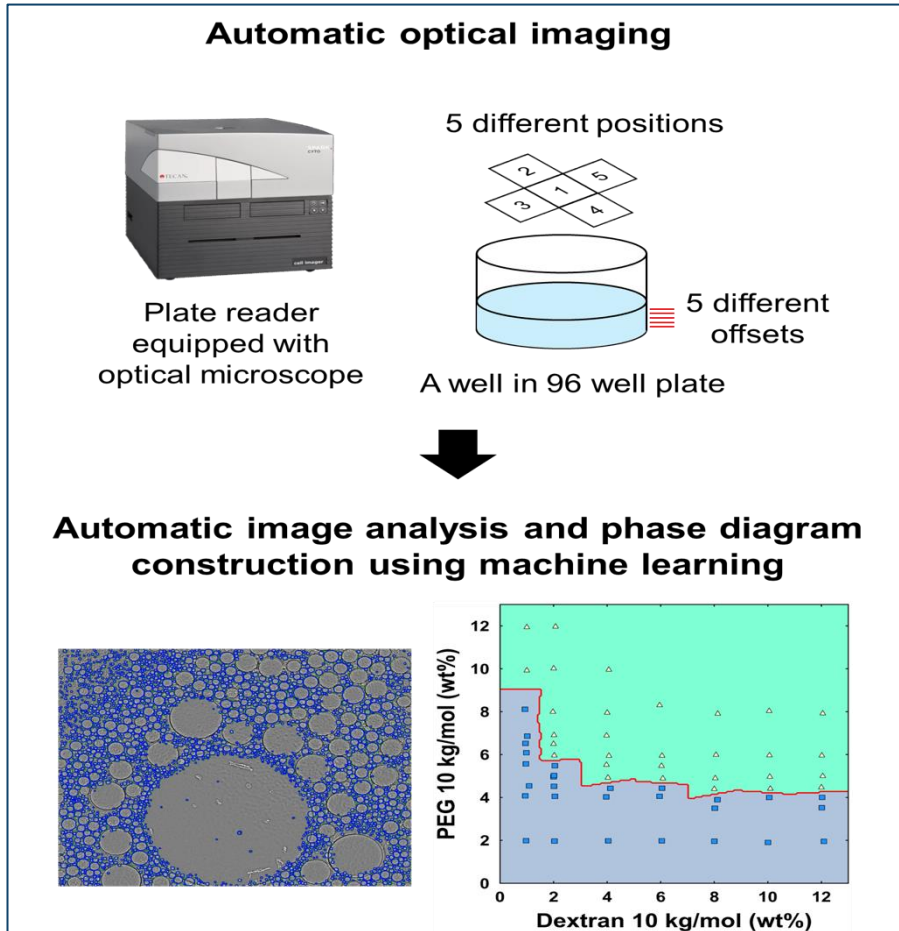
Automatic optical imaging

TECAN

cell imager

Plate reader equipped with optical microscope

5 different positions

2 1 5 3 4

5 different offsets

A well in 96 well plate

Automatic image analysis and phase diagram construction using machine learning

PEG 10 kg/mol (wt%)

0 2 4 6 8 10 12

0 2 4 6 8 10 12

Dextran 10 kg/mol (wt%)